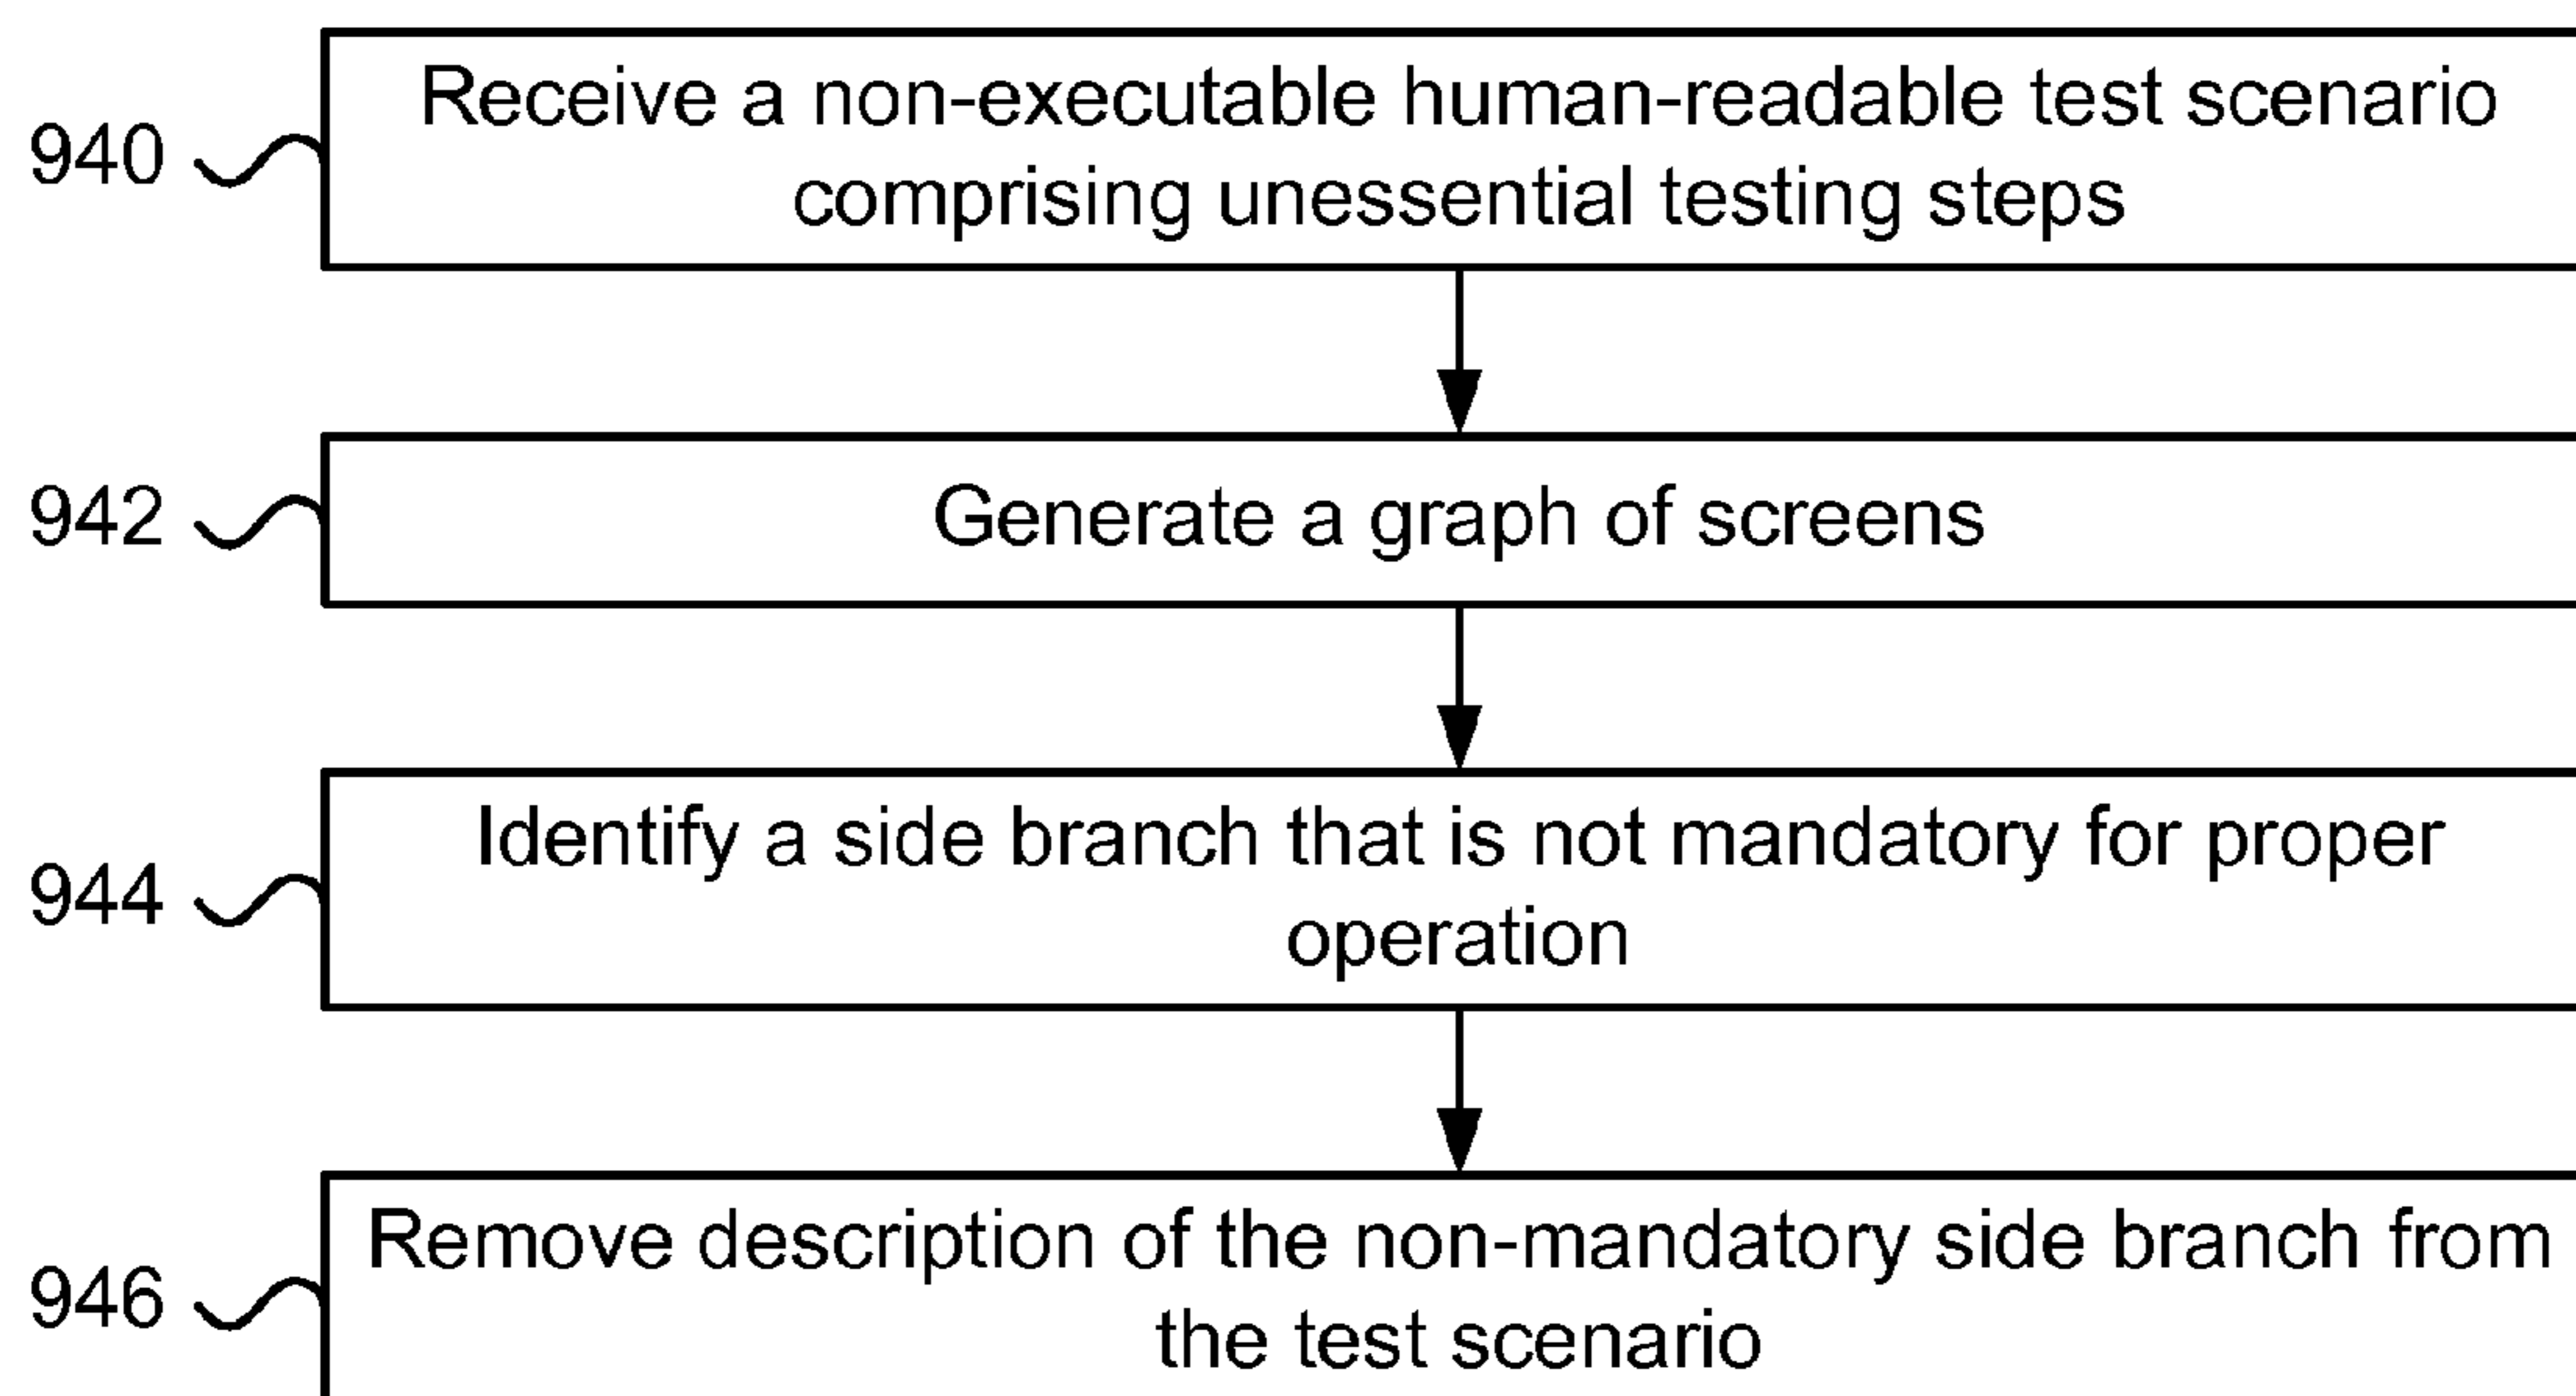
940
Receive a non-executable human-readable test scenario comprising unessential testing steps

942
Generate a graph of screens

944
Identify a side branch that is not mandatory for proper operation

946
Remove description of the non-mandatory side branch from the test scenario